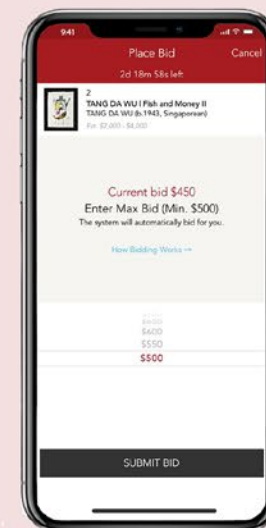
9:41

Place Bid
Cancel
2d 18m 58s left

2
TANG DA WU | Fish and Money II
TANG DA WU (b.1943, Singaporean)
Est. $2,000 - $4,000

Current bid $450
Enter Max Bid (Min. $500)
The system will automatically bid for you.

How Bidding Works →

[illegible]
$650
$600
$550
$500

SUBMIT BID